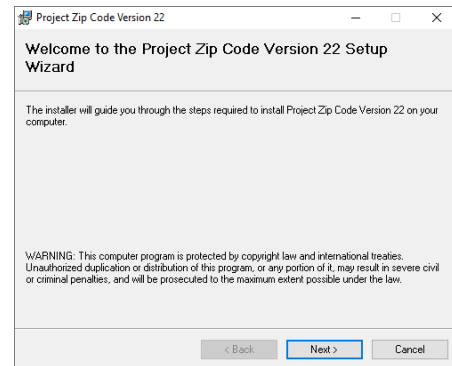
Project Zip Code Version 22

Welcome to the Project Zip Code Version 22 Setup Wizard

The installer will guide you through the steps required to install Project Zip Code Version 22 on your computer.

WARNING: This computer program is protected by copyright law and international treaties. Unauthorized duplication or distribution of this program, or any portion of it, may result in severe civil or criminal penalties, and will be prosecuted to the maximum extent possible under the law.

< Back
Next >
Cancel